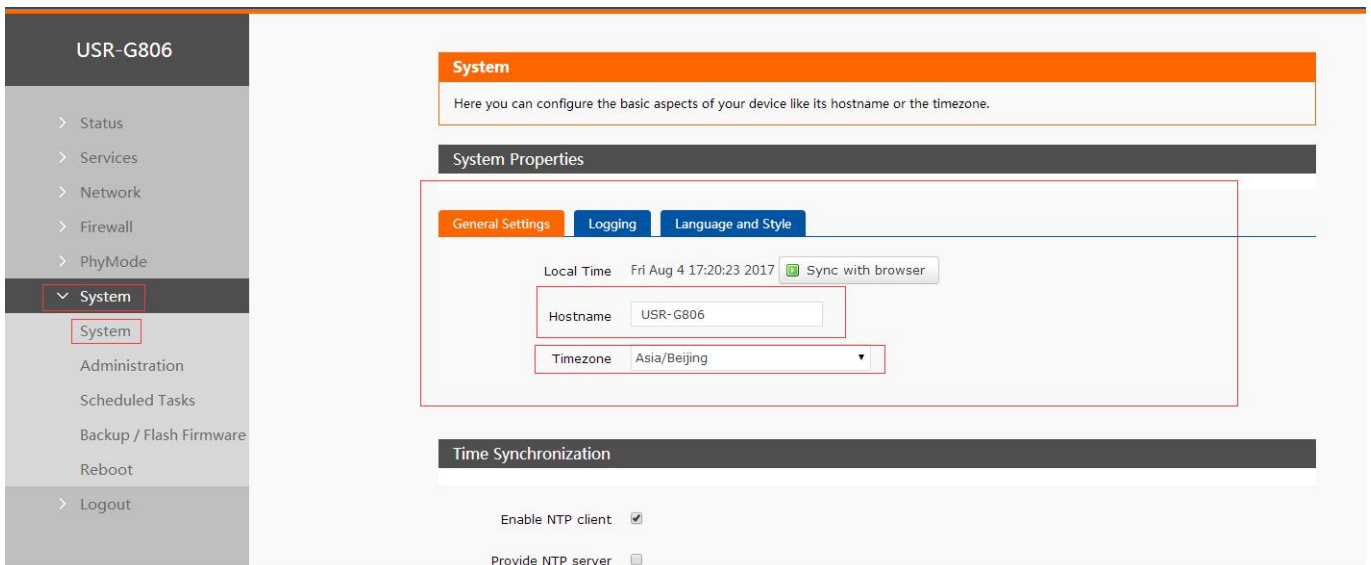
USR-G806

> Status
> Services
> Network
> Firewall
> PhyMode
System
System
Administration
Scheduled Tasks
Backup / Flash Firmware
Reboot
> Logout

System

Here you can configure the basic aspects of your device like its hostname or the timezone.

System Properties

General Settings | Logging | Language and Style

Local Time Fri Aug 4 17:20:23 2017 Sync with browser

Hostname USR-G806

Timezone Asia/Beijing

Time Synchronization

Enable NTP client

Provide NTP server